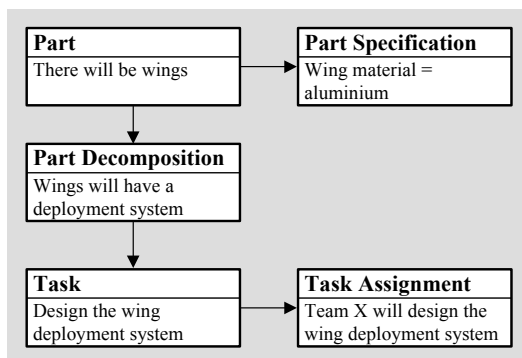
Part
There will be wings

Part Specification
Wing material = aluminium

Part Decomposition
Wings will have a deployment system

Task
Design the wing deployment system

Task Assignment
Team X will design the wing deployment system